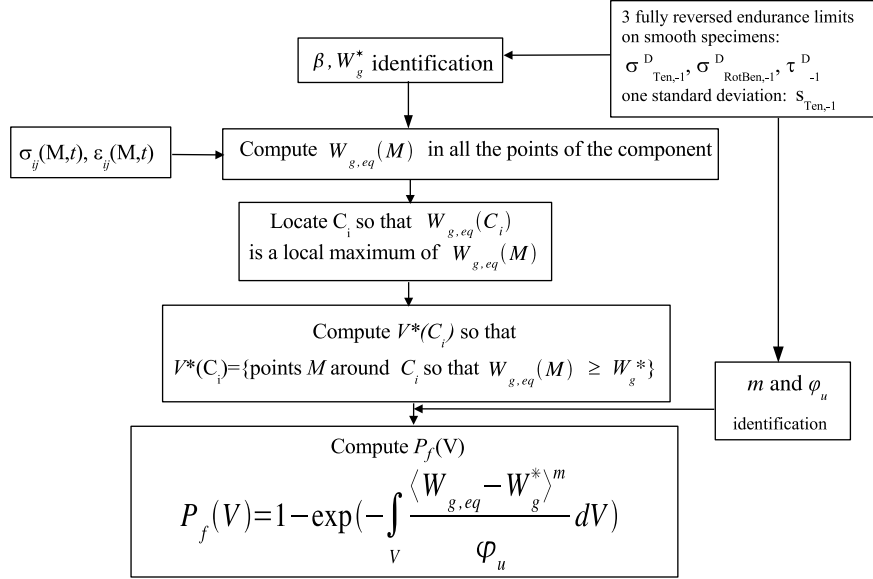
3 fully reversed endurance limits on smooth specimens:
$\sigma^{D}_{Ten,-1}$, $\sigma^{D}_{RotBen,-1}$, $\tau^{D}_{-1}$
one standard deviation: $s_{Ten,-1}$

$\beta$, $W_g^*$ identification

$\sigma_{ij}(M,t)$, $\varepsilon_{ij}(M,t)$

Compute $W_{g,eq}(M)$ in all the points of the component

Locate $C_i$ so that $W_{g,eq}(C_i)$ is a local maximum of $W_{g,eq}(M)$

Compute $V^*(C_i)$ so that
$V^*(C_i)$={points $M$ around $C_i$ so that $W_{g,eq}(M) \geq W_g^*$}

$m$ and $\varphi_u$ identification

Compute $P_f(V)$
$P_f(V)=1-\exp(-\int_V \frac{\langle W_{g,eq}-W_g^* \rangle^m}{\varphi_u} dV)$